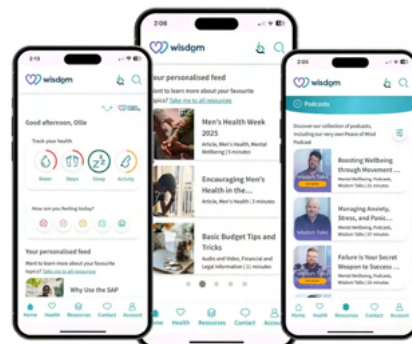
2:10
wisdom
Good afternoon, Ollie
Track your health
Water Steps Sleep Activity
How are you feeling today?
Your personalised feed
Want to learn more about your favourite topics? Take me to all resources
Why Use the SAP
Home Health Resources Contact Account

2:08
wisdom
Your personalised feed
Want to learn more about your favourite topics? Take me to all resources
Men's Health Week 2025
Article, Men's Health, Mental Wellbeing | 3 minutes
Encouraging Men's Health in the...
Article, Men's Health | 5 minutes
Basic Budget Tips and Tricks
Audio and Video, Financial and Legal Information | 2 minutes
Home Health Resources Contact Account

2:10
wisdom
Podcasts
Discover our collection of podcasts, including our very own Peace of Mind Podcast
Boosting Wellbeing through Movement ...
Mental Wellbeing, Podcasts, Wisdom Talks | 21 minutes
Wisdom Talks
Managing Anxiety, Stress, and Panic...
Mental Wellbeing, Podcasts, Wisdom Talks | 24 minutes
Wisdom Talks
Failure is Your Secret Weapon to Success ...
Mental Wellbeing, Podcasts, Wisdom Talks | 25 minutes
Wisdom Talks
Home Health Resources Contact Account